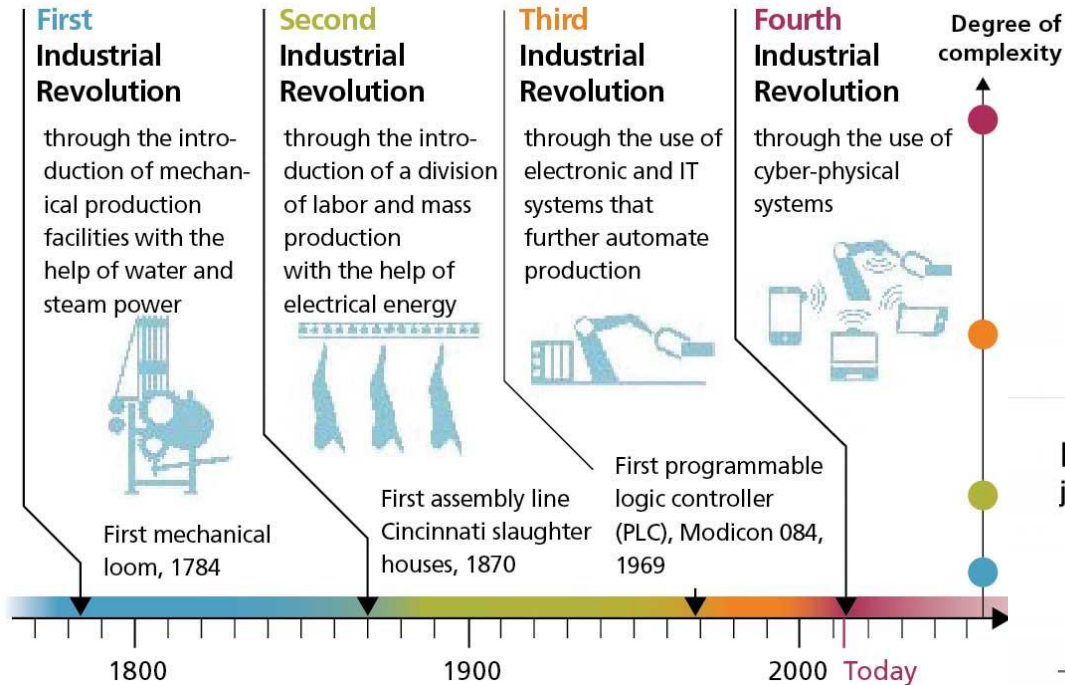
First Industrial Revolution

through the introduction of mechanical production facilities with the help of water and steam power

Second Industrial Revolution

through the introduction of a division of labor and mass production with the help of electrical energy

Third Industrial Revolution

through the use of electronic and IT systems that further automate production

Fourth Industrial Revolution

through the use of cyber-physical systems

Degree of complexity

First mechanical loom, 1784

First assembly line Cincinnati slaughter houses, 1870

First programmable logic controller (PLC), Modicon 084, 1969

1800

1900

2000

Today